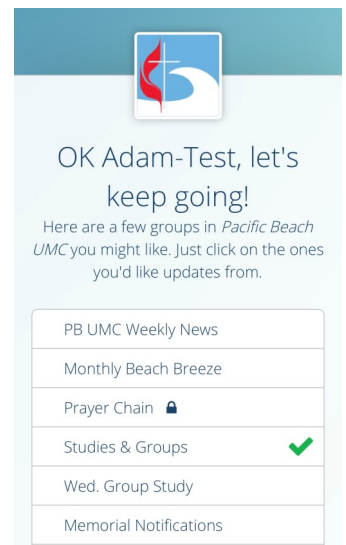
OK Adam-Test, let's keep going!

Here are a few groups in *Pacific Beach UMC* you might like. Just click on the ones you'd like updates from.

PB UMC Weekly News

Monthly Beach Breeze

Prayer Chain

Studies & Groups

Wed. Group Study

Memorial Notifications